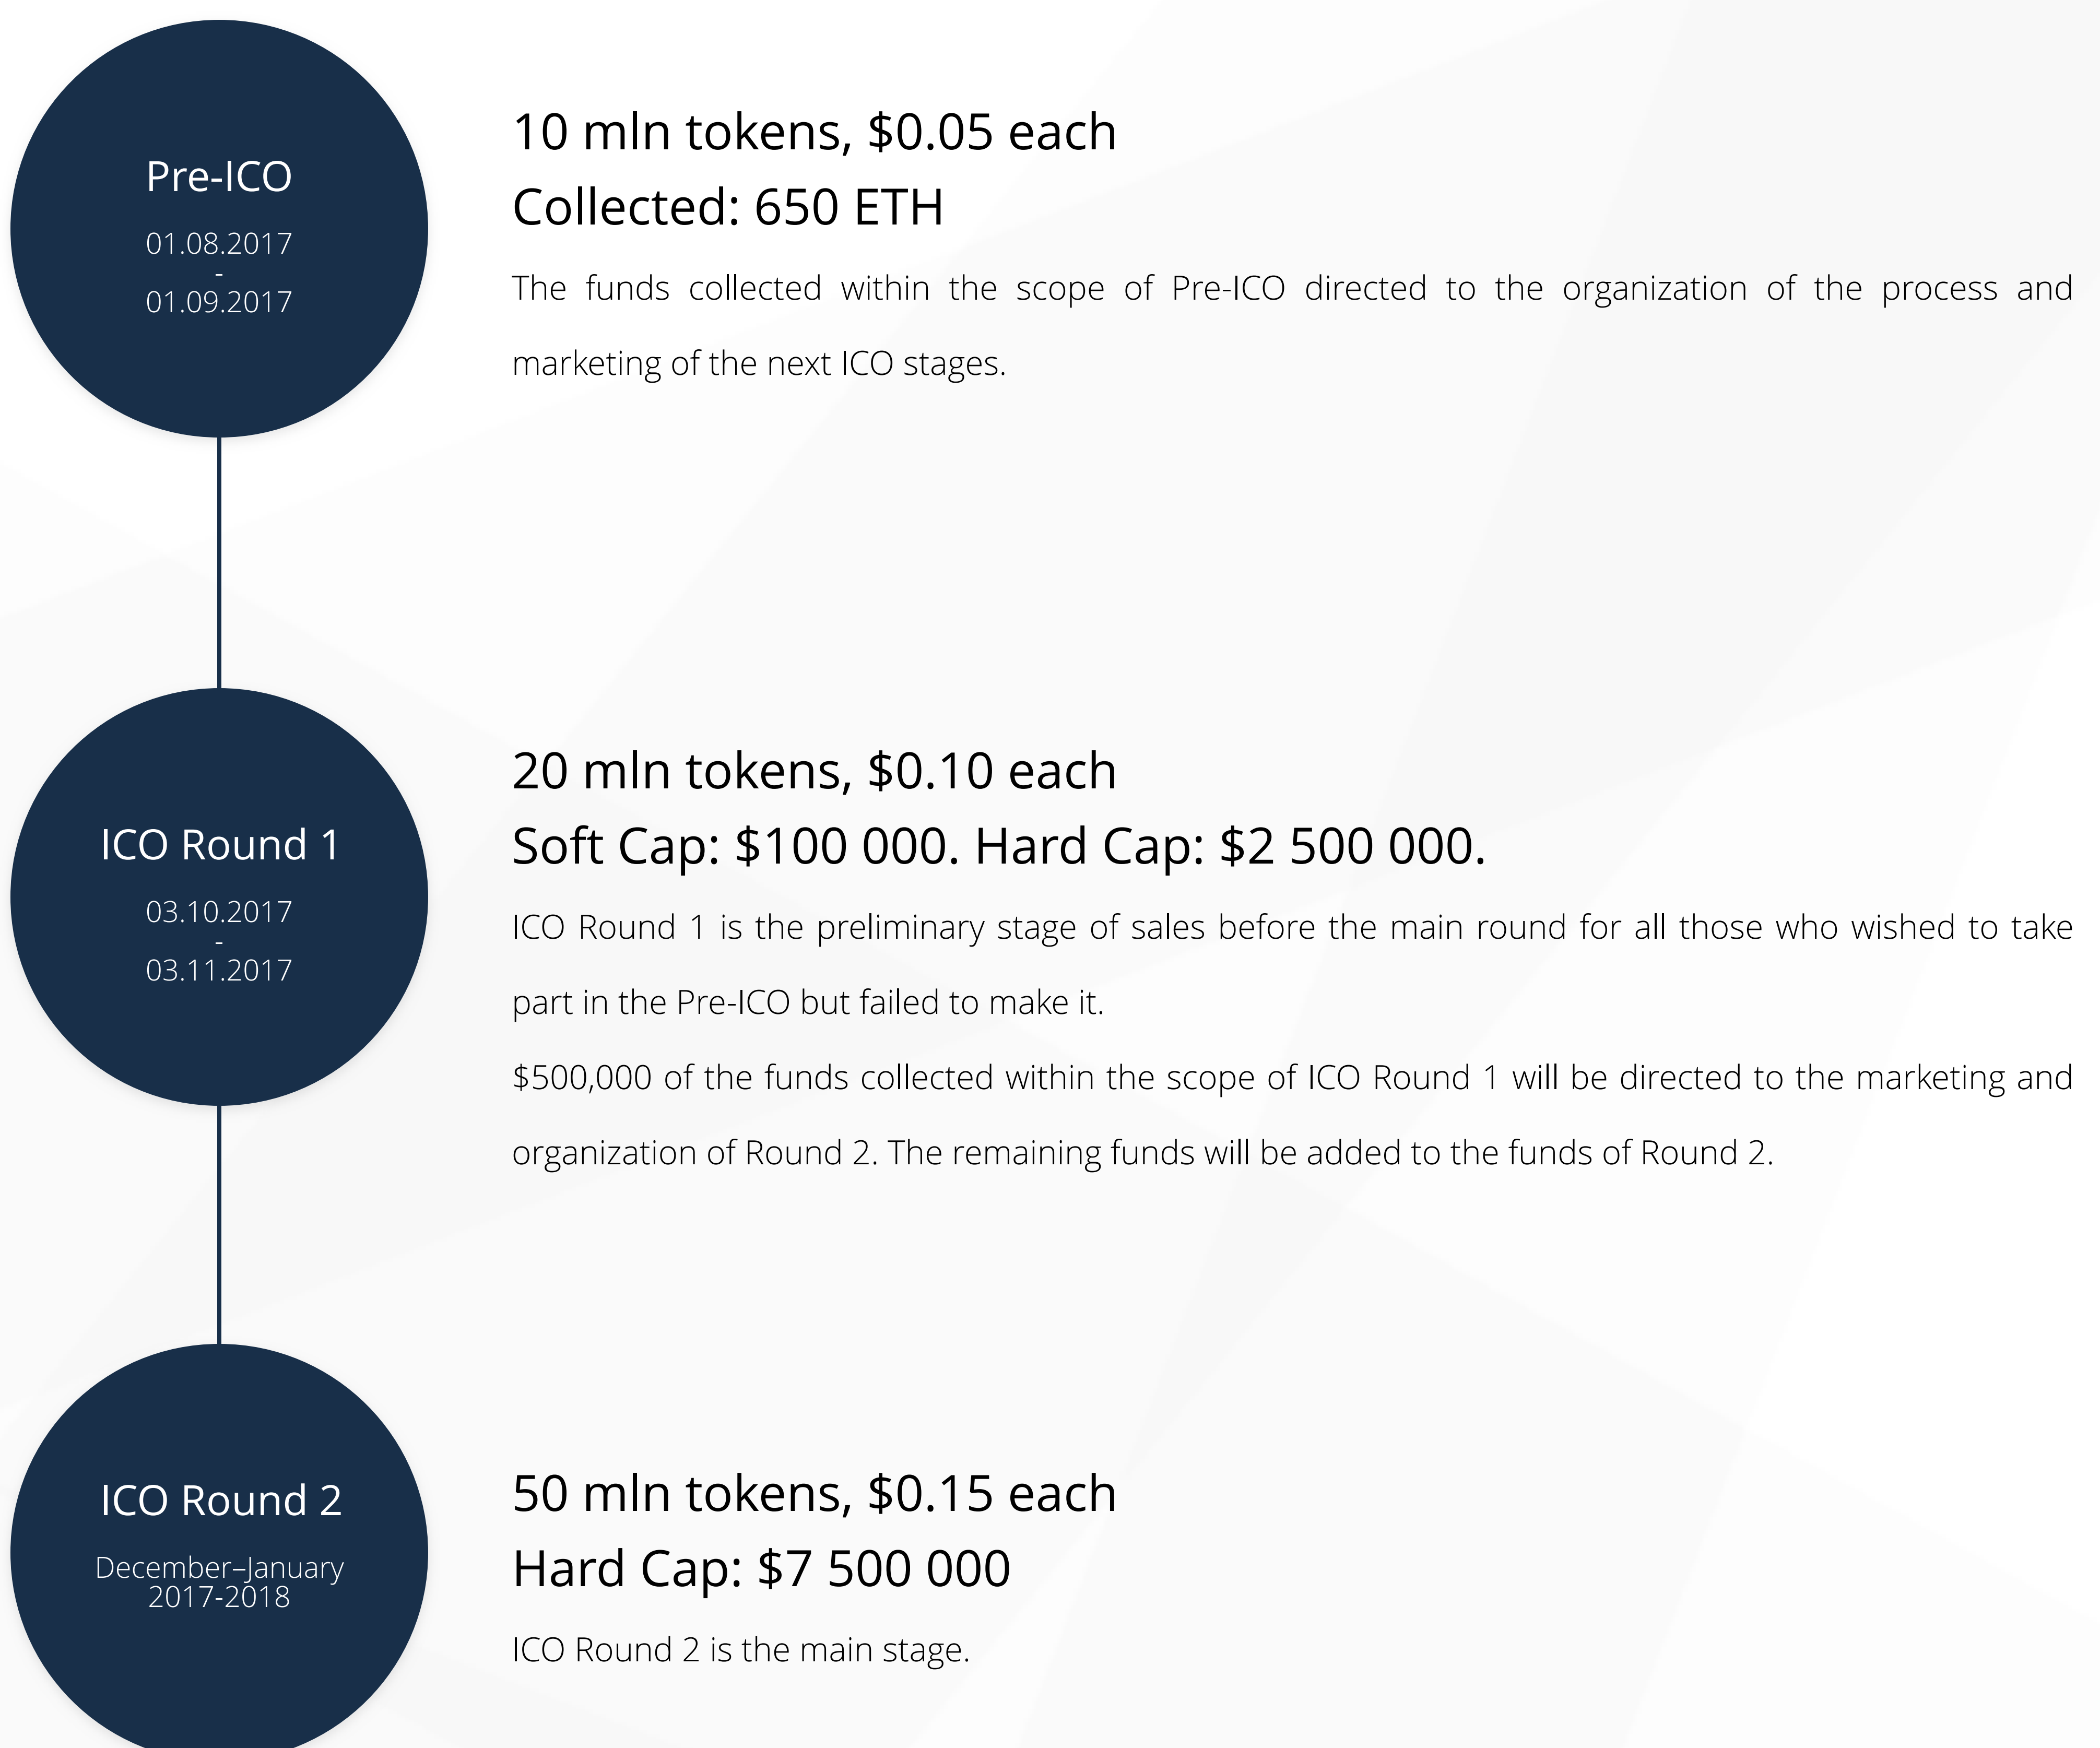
Pre-ICO

01.08.2017
-
01.09.2017

10 mln tokens, \$0.05 each
Collected: 650 ETH

The funds collected within the scope of Pre-ICO directed to the organization of the process and marketing of the next ICO stages.

ICO Round 1

03.10.2017
-
03.11.2017

20 mln tokens, \$0.10 each
Soft Cap: \$100 000. Hard Cap: \$2 500 000.

ICO Round 1 is the preliminary stage of sales before the main round for all those who wished to take part in the Pre-ICO but failed to make it.

\$500,000 of the funds collected within the scope of ICO Round 1 will be directed to the marketing and organization of Round 2. The remaining funds will be added to the funds of Round 2.

ICO Round 2

December–January
2017-2018

50 mln tokens, \$0.15 each
Hard Cap: \$7 500 000

ICO Round 2 is the main stage.